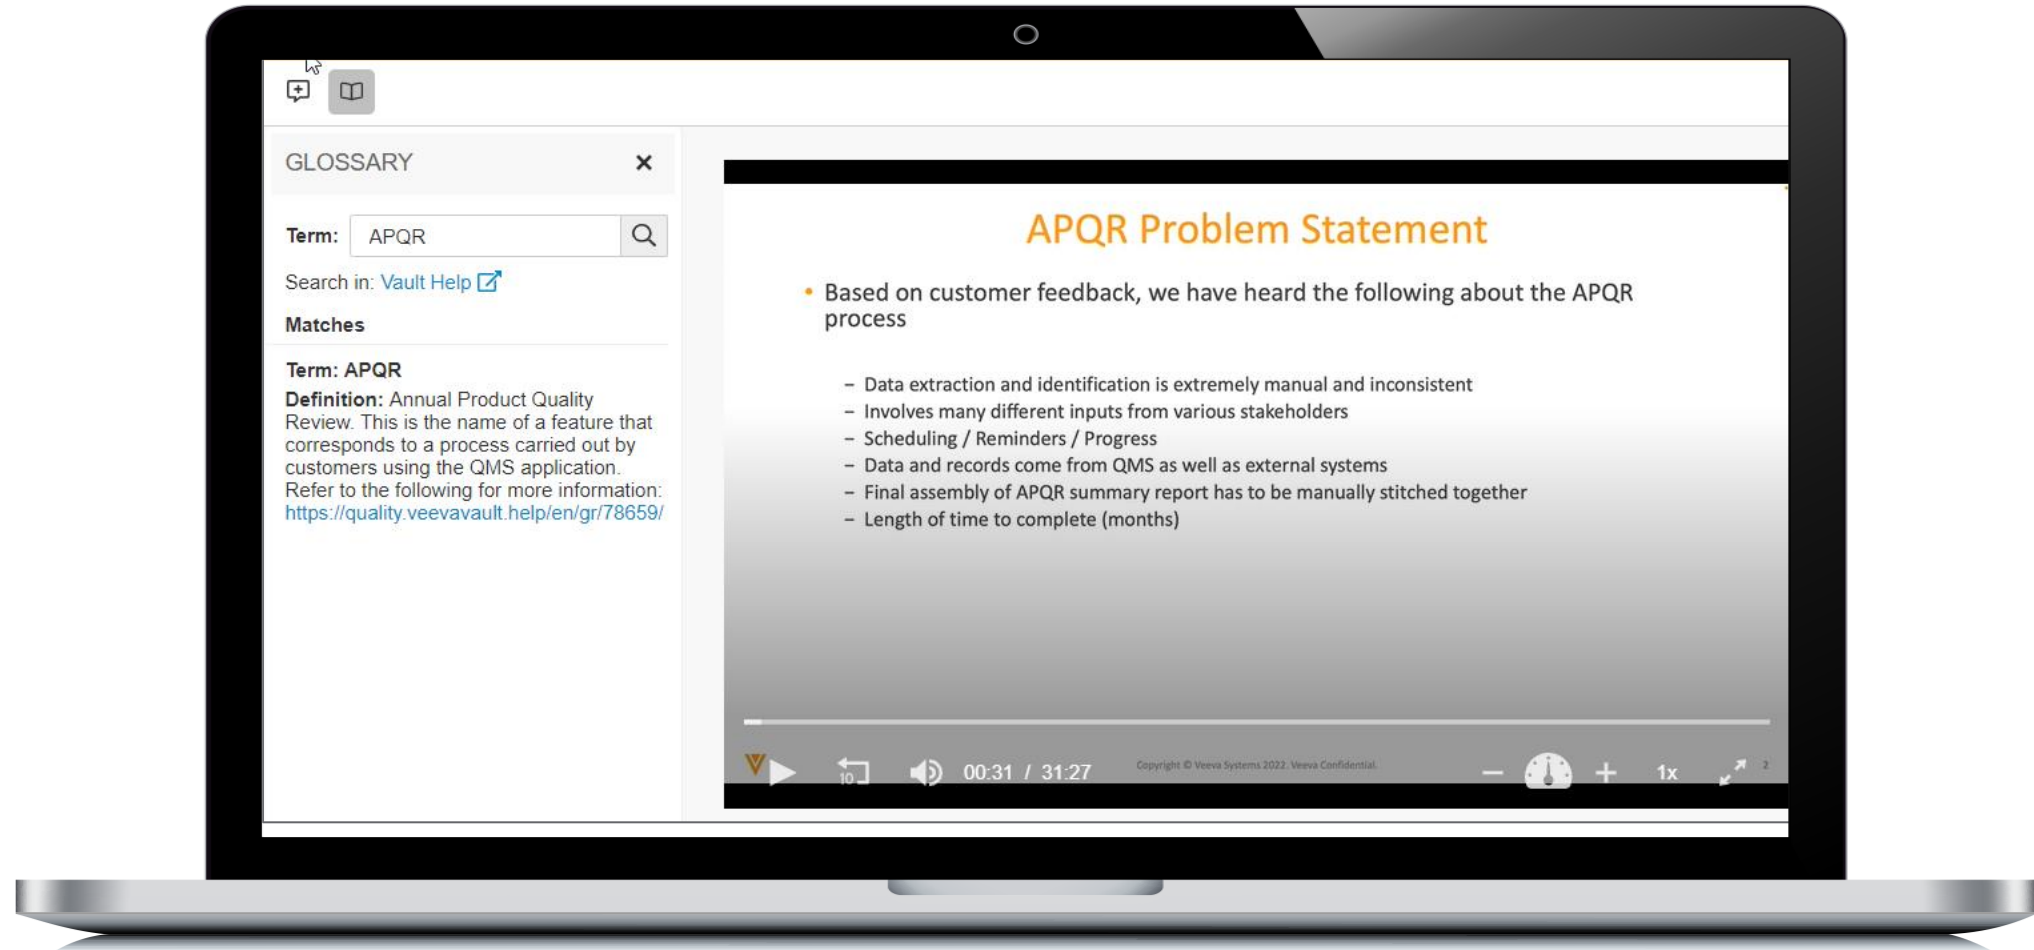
GLOSSARY ×

Term: APQR

Search in: Vault Help

Matches

Term: APQR
Definition: Annual Product Quality Review. This is the name of a feature that corresponds to a process carried out by customers using the QMS application. Refer to the following for more information: https://quality.veevavault.help/en/gr/78659/

APQR Problem Statement

• Based on customer feedback, we have heard the following about the APQR process

– Data extraction and identification is extremely manual and inconsistent
– Involves many different inputs from various stakeholders
– Scheduling / Reminders / Progress
– Data and records come from QMS as well as external systems
– Final assembly of APQR summary report has to be manually stitched together
– Length of time to complete (months)

10 00:31 / 31:27 Copyright © Veeva Systems 2022. Veeva Confidential. 1x 2